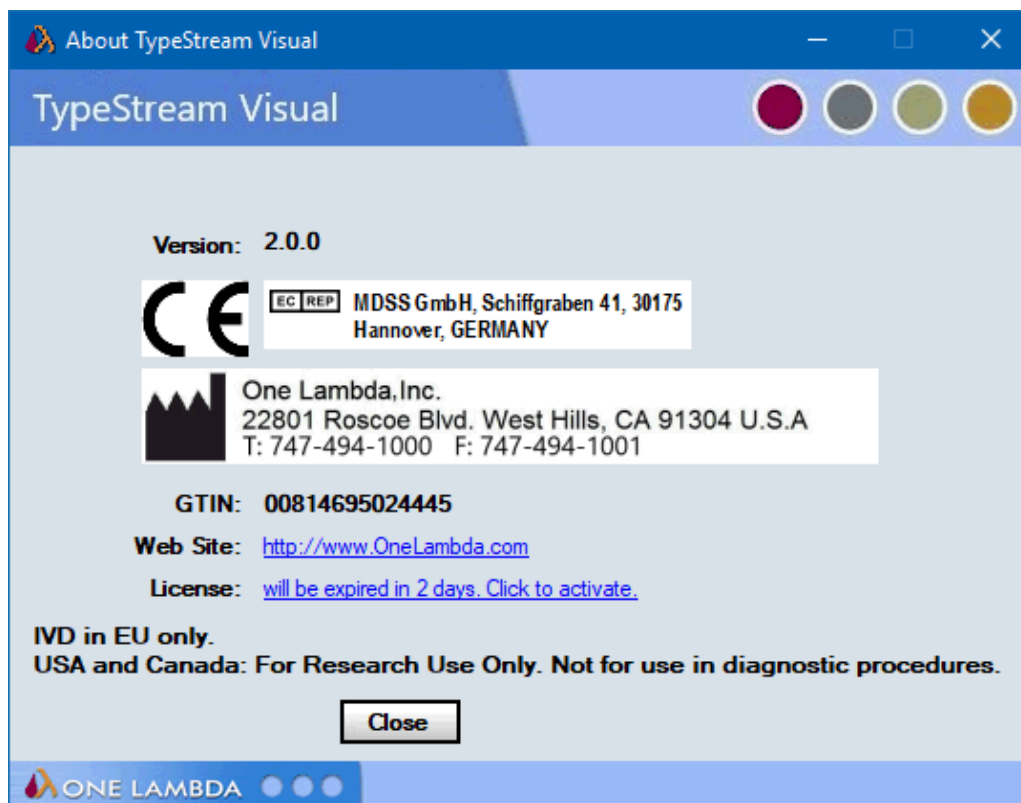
About TypeStream Visual

TypeStream Visual

Version: 2.0.0

CE

EC REP MDSS GmbH, Schiffgraben 41, 30175 Hannover, GERMANY

One Lambda,Inc.
22801 Roscoe Blvd. West Hills, CA 91304 U.S.A
T: 747-494-1000 F: 747-494-1001

GTIN: 00814695024445

Web Site: http://www.OneLambda.com

License: will be expired in 2 days. Click to activate.

IVD in EU only.
USA and Canada: For Research Use Only. Not for use in diagnostic procedures.

Close

ONE LAMBDA